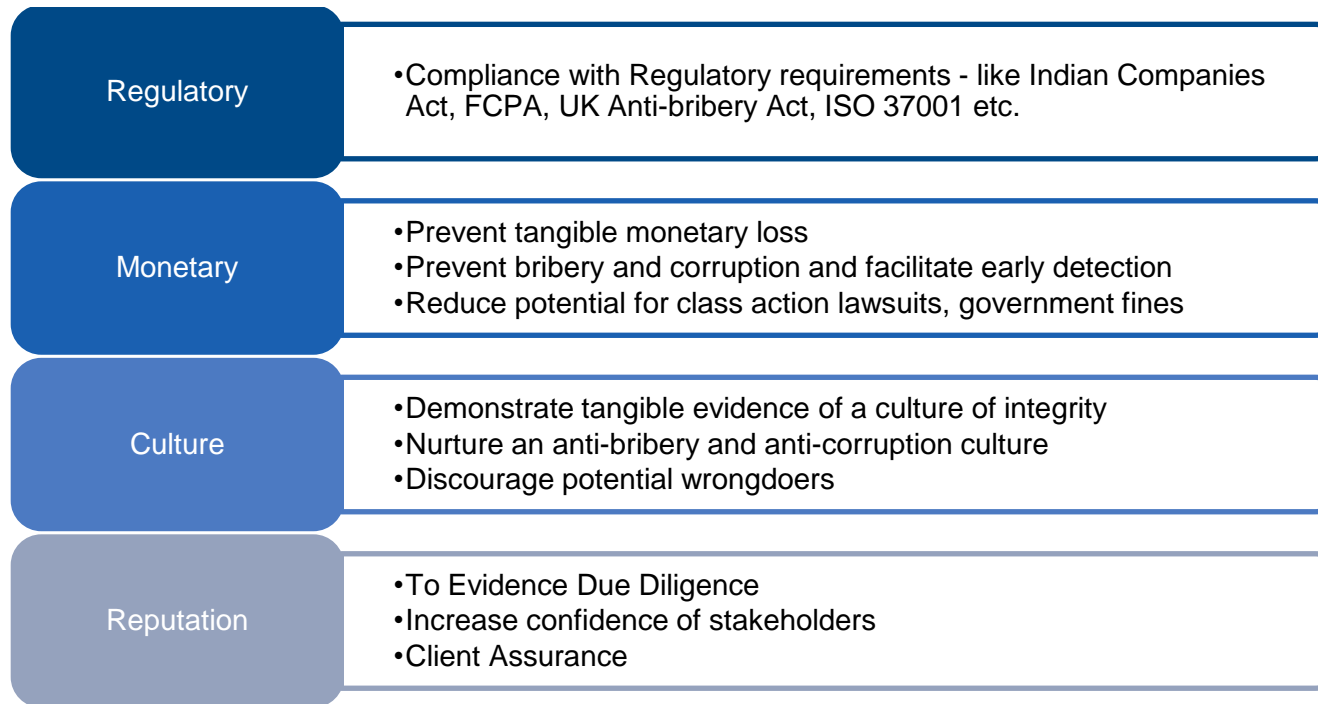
Regulatory

•Compliance with Regulatory requirements - like Indian Companies Act, FCPA, UK Anti-bribery Act, ISO 37001 etc.

Monetary

•Prevent tangible monetary loss
•Prevent bribery and corruption and facilitate early detection
•Reduce potential for class action lawsuits, government fines

Culture

•Demonstrate tangible evidence of a culture of integrity
•Nurture an anti-bribery and anti-corruption culture
•Discourage potential wrongdoers

Reputation

•To Evidence Due Diligence
•Increase confidence of stakeholders
•Client Assurance